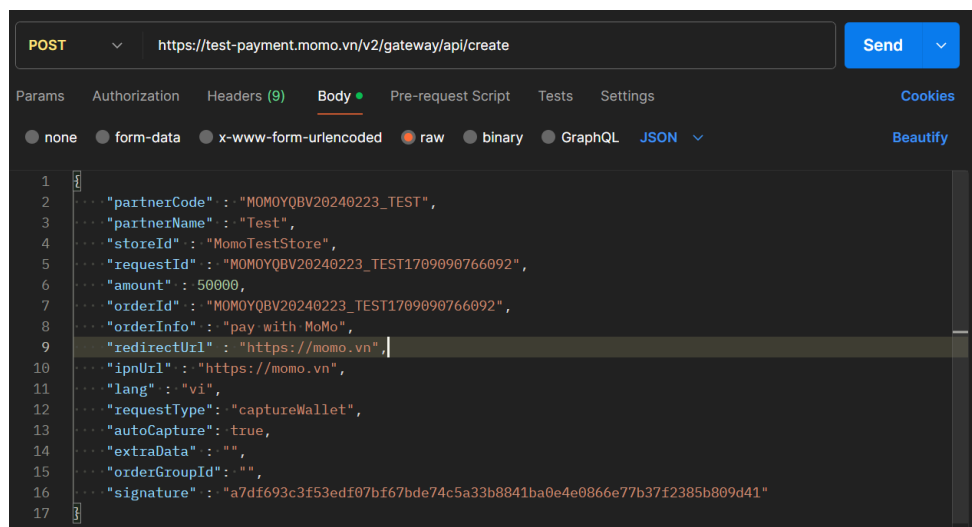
POST https://test-payment.momo.vn/v2/gateway/api/create

Send

Params Authorization Headers (9) Body Pre-request Script Tests Settings Cookies

none form-data x-www-form-urlencoded raw binary GraphQL JSON Beautify

1 {
2 "partnerCode" : "MOMOYQBV20240223_TEST",
3 "partnerName" : "Test",
4 "storeId" : "MomoTestStore",
5 "requestId" : "MOMOYQBV20240223_TEST1709090766092",
6 "amount" : 50000,
7 "orderId" : "MOMOYQBV20240223_TEST1709090766092",
8 "orderInfo" : "pay with MoMo",
9 "redirectUrl" : "https://momo.vn",
10 "ipnUrl" : "https://momo.vn",
11 "lang" : "vi",
12 "requestType": "captureWallet",
13 "autoCapture": true,
14 "extraData" : "",
15 "orderGroupId": "",
16 "signature" : "a7df693c3f53edf07bf67bde74c5a33b8841ba0e4e0866e77b37f2385b809d41"
17 }